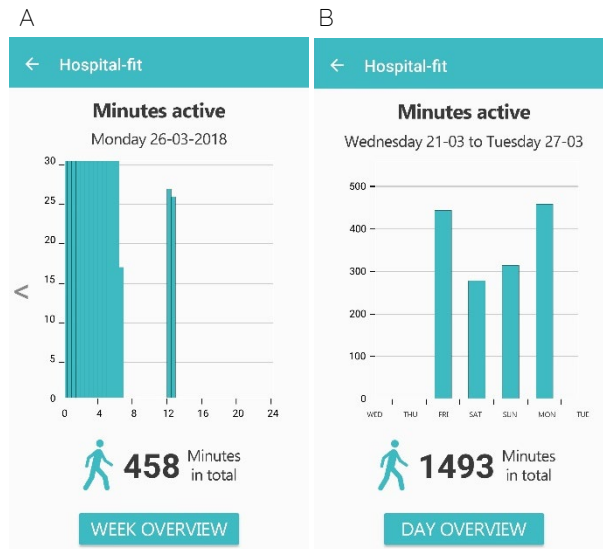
A

← Hospital-fit

Minutes active

Monday 26-03-2018

30
25
20
15
10
5
0

<

0 4 8 12 16 20 24

458 Minutes in total

WEEK OVERVIEW

B

← Hospital-fit

Minutes active

Wednesday 21-03 to Tuesday 27-03

500
400
300
200
100
0

WED THU FRI SAT SUN MON TUE

1493 Minutes in total

DAY OVERVIEW